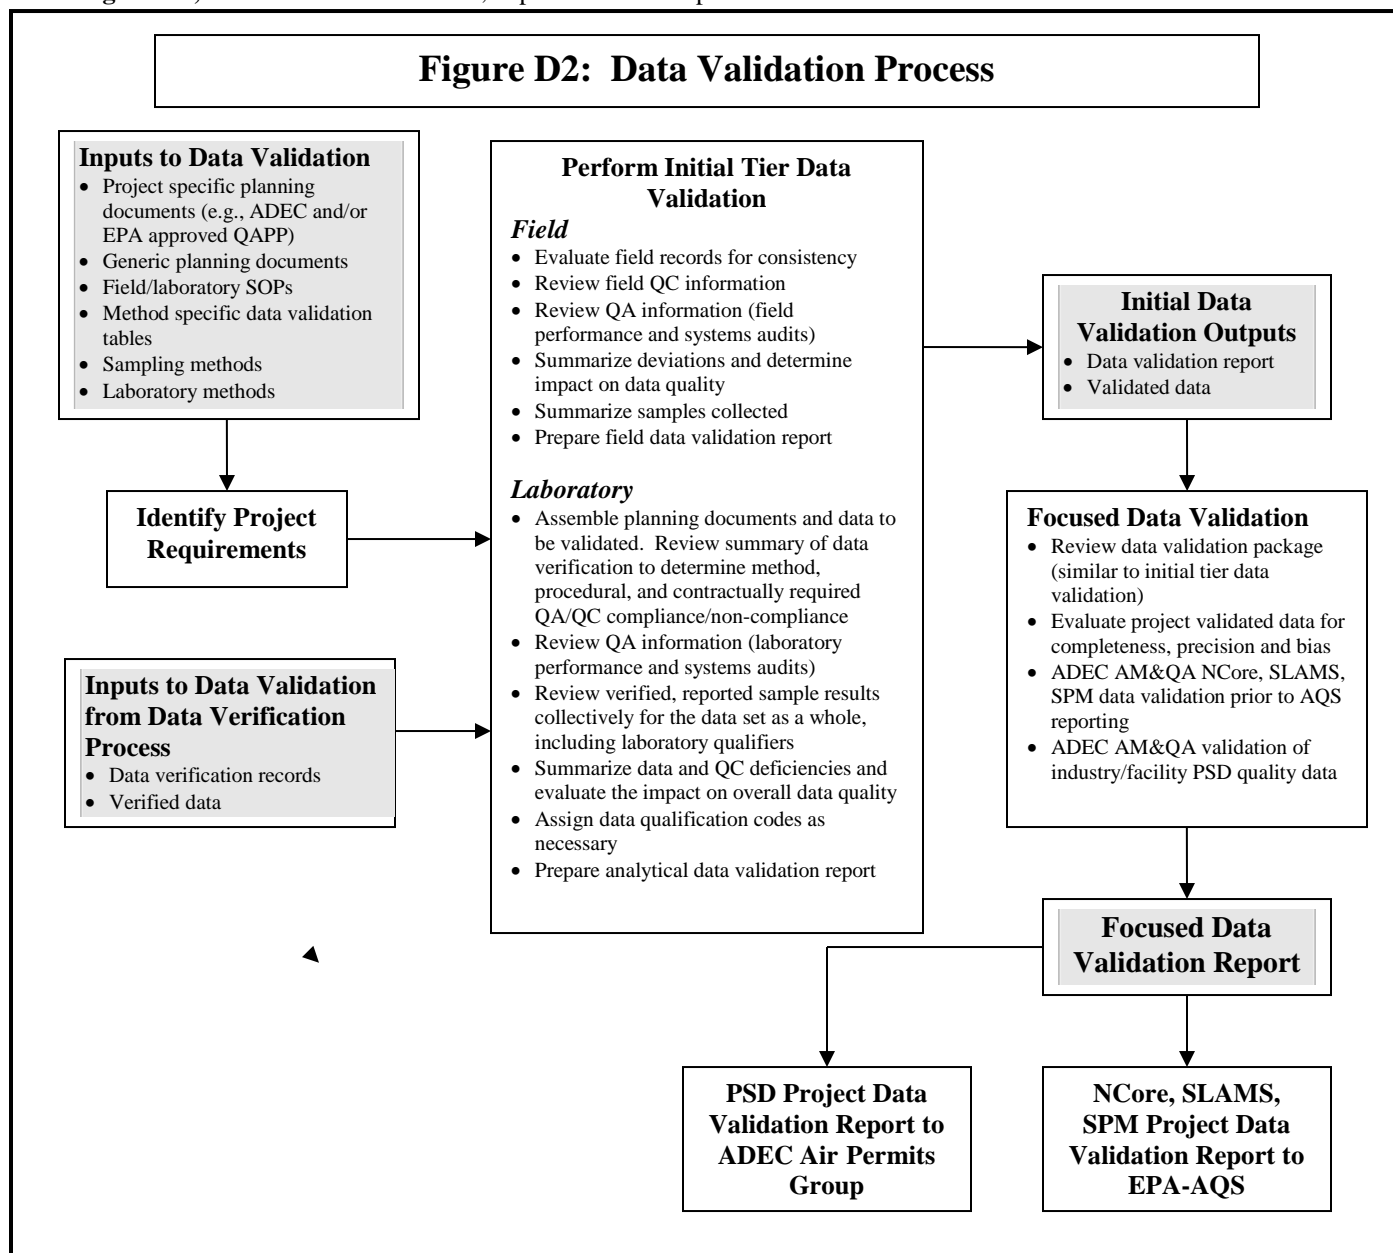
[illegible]

Figure D2: Data Validation Process

Inputs to Data Validation
- Project specific planning documents (e.g., ADEC and/or EPA approved QAPP)
- Generic planning documents
- Field/laboratory SOPs
- Method specific data validation tables
- Sampling methods
- Laboratory methods

Identify Project Requirements

Inputs to Data Validation from Data Verification Process
- Data verification records
- Verified data

Perform Initial Tier Data Validation

Field
- Evaluate field records for consistency
- Review field QC information
- Review QA information (field performance and systems audits)
- Summarize deviations and determine impact on data quality
- Summarize samples collected
- Prepare field data validation report

Laboratory
- Assemble planning documents and data to be validated. Review summary of data verification to determine method, procedural, and contractually required QA/QC compliance/non-compliance
- Review QA information (laboratory performance and systems audits)
- Review verified, reported sample results collectively for the data set as a whole, including laboratory qualifiers
- Summarize data and QC deficiencies and evaluate the impact on overall data quality
- Assign data qualification codes as necessary
- Prepare analytical data validation report

Initial Data Validation Outputs
- Data validation report
- Validated data

Focused Data Validation
- Review data validation package (similar to initial tier data validation)
- Evaluate project validated data for completeness, precision and bias
- ADEC AM&QA NCore, SLAMS, SPM data validation prior to AQS reporting
- ADEC AM&QA validation of industry/facility PSD quality data

Focused Data Validation Report

PSD Project Data Validation Report to ADEC Air Permits Group

NCore, SLAMS, SPM Project Data Validation Report to EPA-AQS